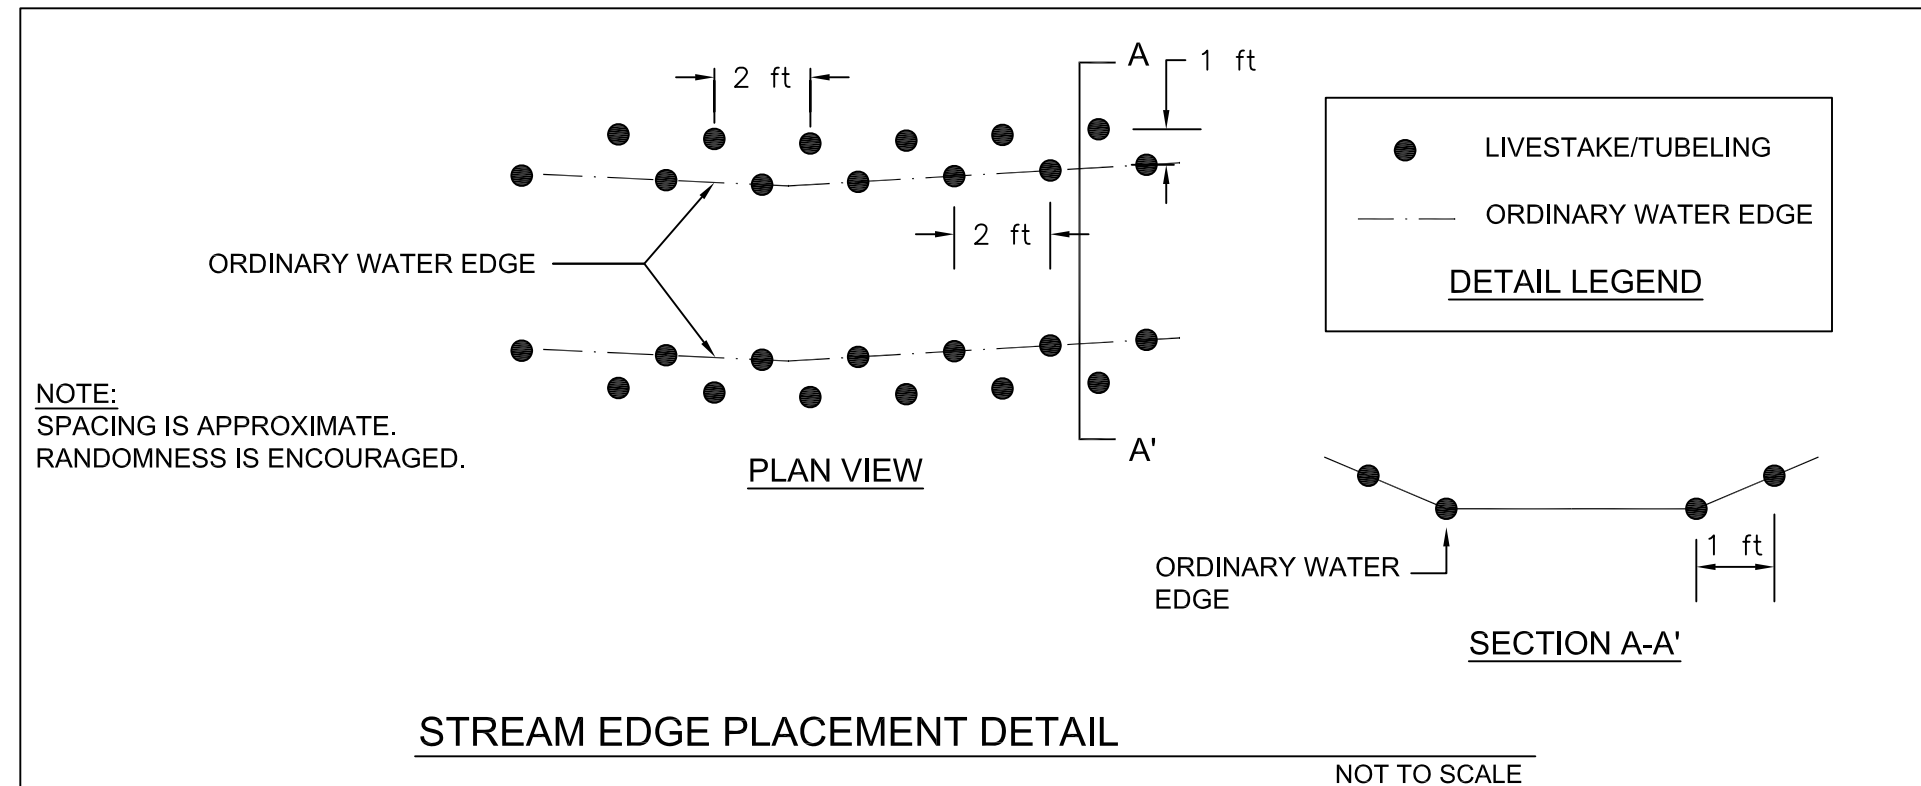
2 ft

A

1 ft

2 ft

ORDINARY WATER EDGE

A'

PLAN VIEW

NOTE:
SPACING IS APPROXIMATE.
RANDOMNESS IS ENCOURAGED.

LIVESTAKE/TUBELING

ORDINARY WATER EDGE

DETAIL LEGEND

ORDINARY WATER EDGE

1 ft

SECTION A-A'

STREAM EDGE PLACEMENT DETAIL

NOT TO SCALE